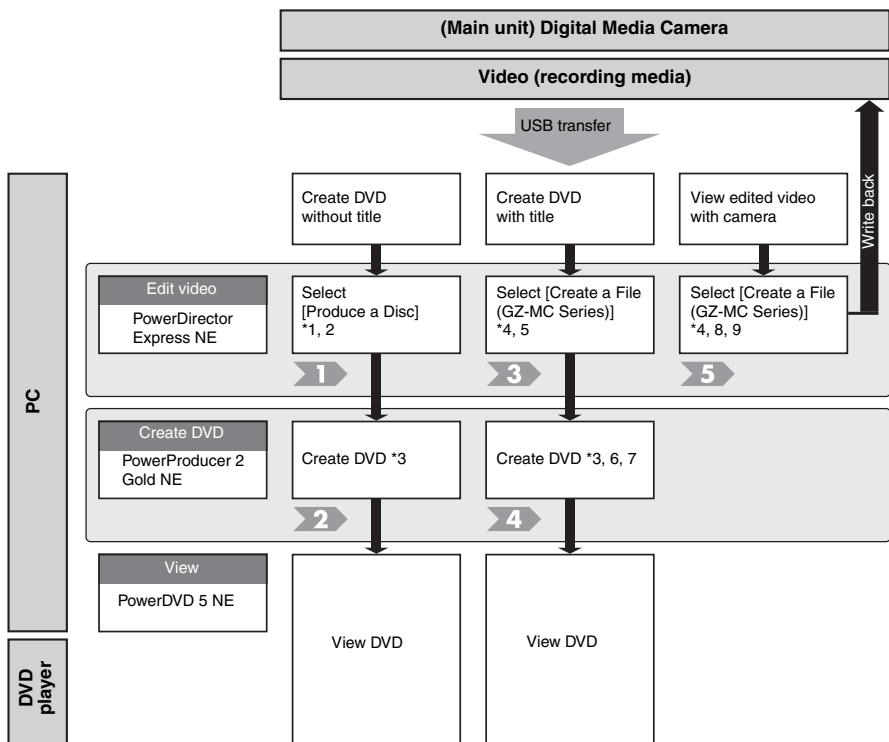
(Main unit) Digital Media Camera

Video (recording media)

USB transfer

Write back

PC

Create DVD without title

Create DVD with title

View edited video with camera

Edit video

PowerDirector Express NE

Select [Produce a Disc] *1, 2

Select [Create a File (GZ-MC Series)] *4, 5

Select [Create a File (GZ-MC Series)] *4, 8, 9

1

3

5

Create DVD

PowerProducer 2 Gold NE

Create DVD *3

Create DVD *3, 6, 7

2

4

View

PowerDVD 5 NE

View DVD

View DVD

DVD player